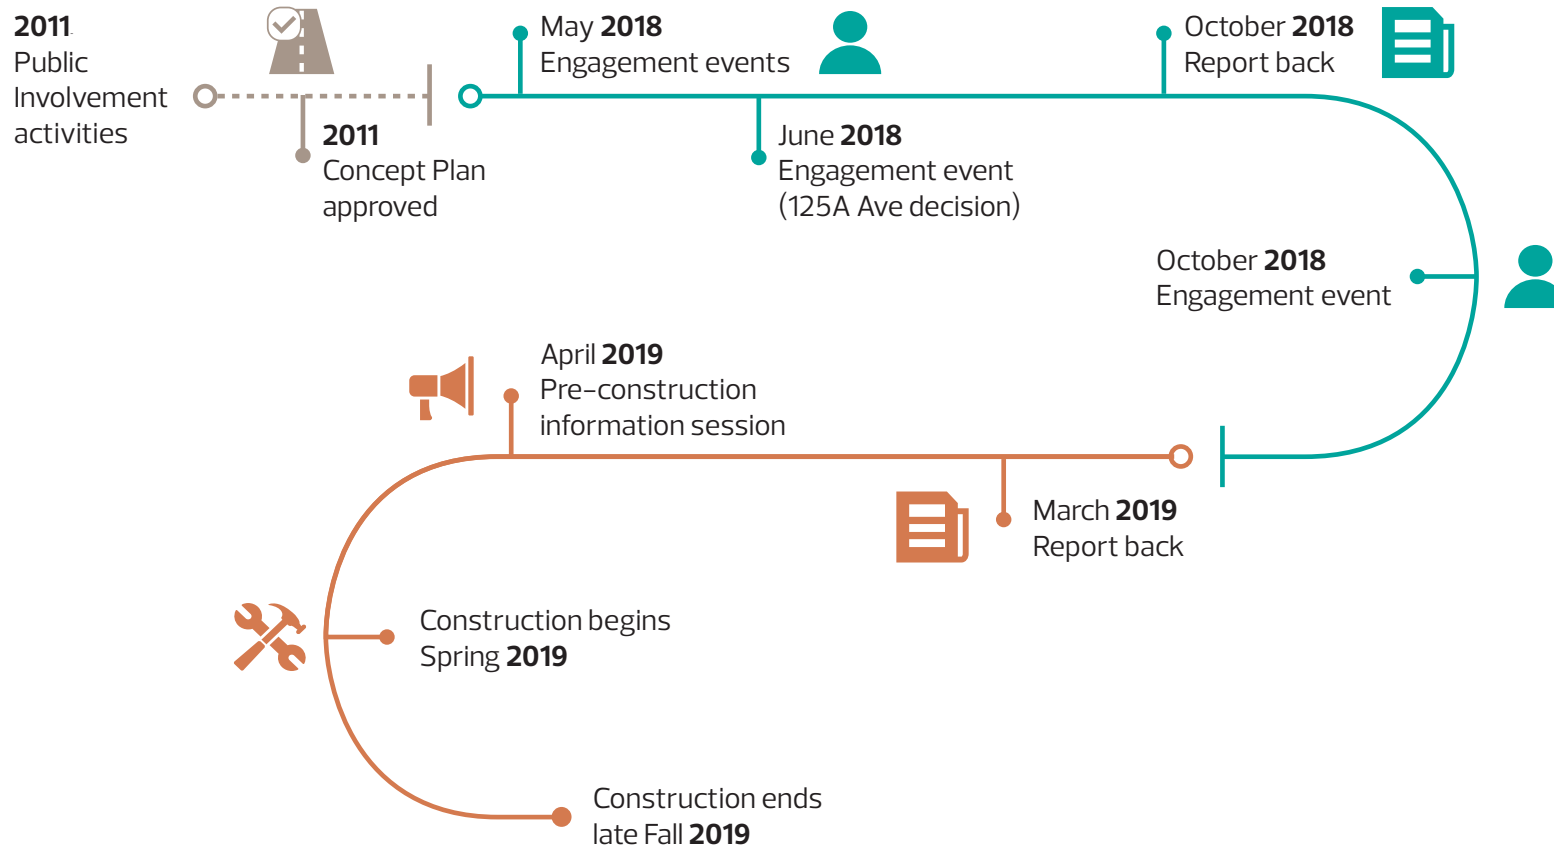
2011
Public
Involvement
activities

2011
Concept Plan
approved

May 2018
Engagement events

June 2018
Engagement event
(125A Ave decision)

October 2018
Report back

October 2018
Engagement event

April 2019
Pre-construction
information session

March 2019
Report back

Construction begins
Spring 2019

Construction ends
late Fall 2019